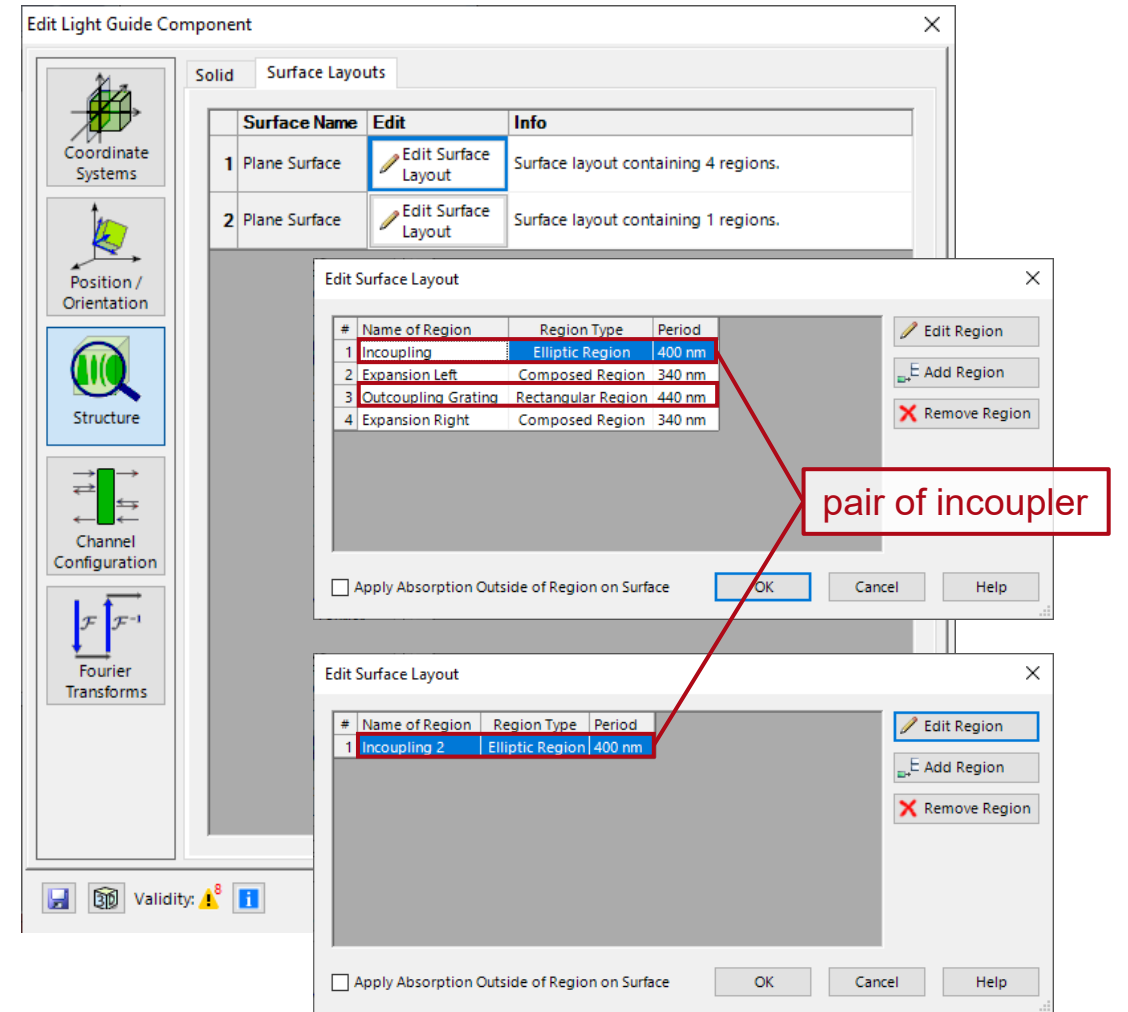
Edit Light Guide Component

Coordinate Systems

Position / Orientation

Structure

Channel Configuration

$\mathcal{F}$ $\mathcal{F}^{-1}$

Fourier Transforms

Solid | Surface Layouts

| | Surface Name | Edit | Info |
|---|---|---|---|
| 1 | Plane Surface | Edit Surface Layout | Surface layout containing 4 regions. |
| 2 | Plane Surface | Edit Surface Layout | Surface layout containing 1 regions. |

Validity: 8

Edit Surface Layout

| # | Name of Region | Region Type | Period |
|---|---|---|---|
| 1 | Incoupling | Elliptic Region | 400 nm |
| 2 | Expansion Left | Composed Region | 340 nm |
| 3 | Outcoupling Grating | Rectangular Region | 440 nm |
| 4 | Expansion Right | Composed Region | 340 nm |

Edit Region
Add Region
Remove Region

pair of incoupler

Apply Absorption Outside of Region on Surface
OK
Cancel
Help

Edit Surface Layout

| # | Name of Region | Region Type | Period |
|---|---|---|---|
| 1 | Incoupling 2 | Elliptic Region | 400 nm |

Edit Region
Add Region
Remove Region

Apply Absorption Outside of Region on Surface
OK
Cancel
Help